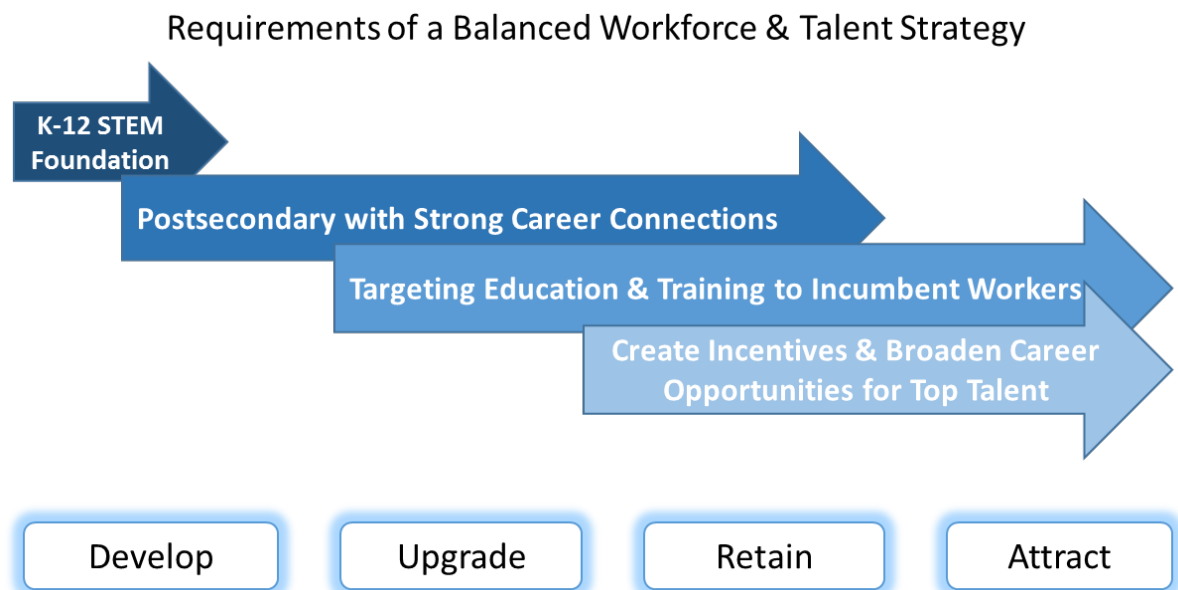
Requirements of a Balanced Workforce & Talent Strategy

K-12 STEM Foundation

Postsecondary with Strong Career Connections

Targeting Education & Training to Incumbent Workers

Create Incentives & Broaden Career Opportunities for Top Talent

Develop

Upgrade

Retain

Attract